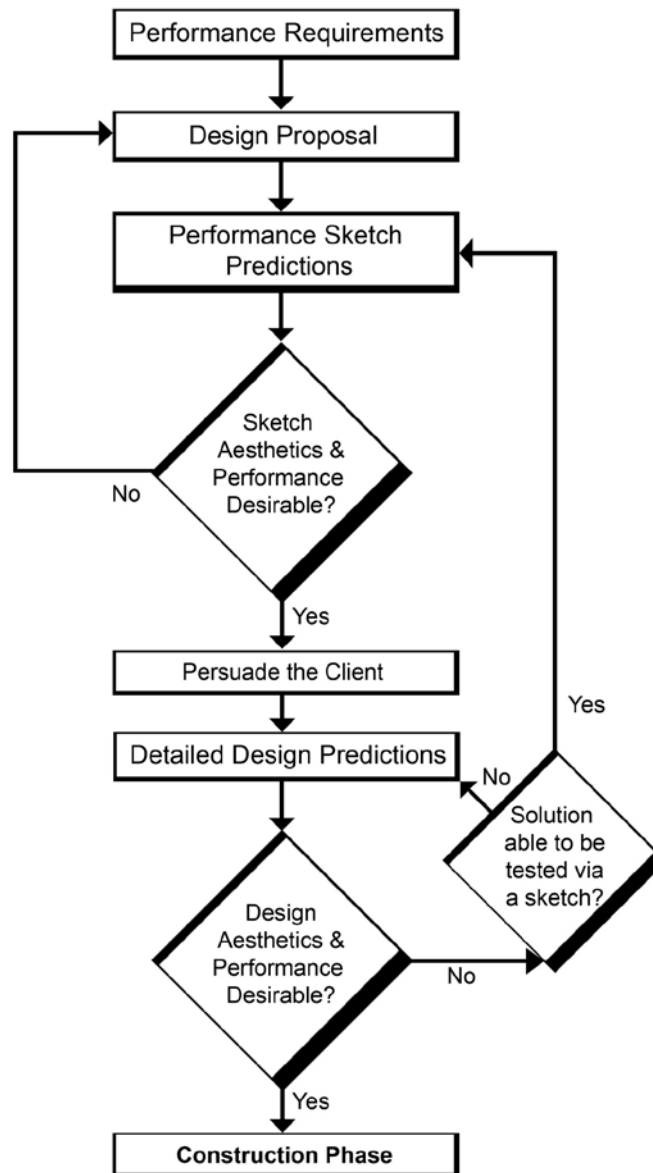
Performance Requirements

Design Proposal

Performance Sketch Predictions

Sketch Aesthetics & Performance Desirable?

No

Yes

Persuade the Client

Yes

Detailed Design Predictions

No

Solution able to be tested via a sketch?

Design Aesthetics & Performance Desirable?

No

Yes

Construction Phase